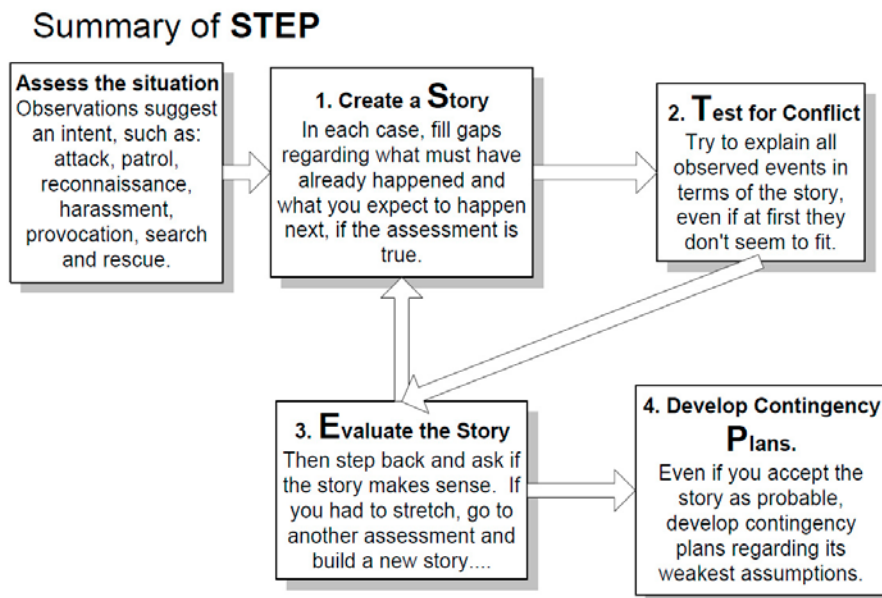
Summary of **STEP**

**Assess the situation**
Observations suggest an intent, such as: attack, patrol, reconnaissance, harassment, provocation, search and rescue.

**1. Create a Story**
In each case, fill gaps regarding what must have already happened and what you expect to happen next, if the assessment is true.

**2. Test for Conflict**
Try to explain all observed events in terms of the story, even if at first they don't seem to fit.

**3. Evaluate the Story**
Then step back and ask if the story makes sense. If you had to stretch, go to another assessment and build a new story....

**4. Develop Contingency Plans.**
Even if you accept the story as probable, develop contingency plans regarding its weakest assumptions.